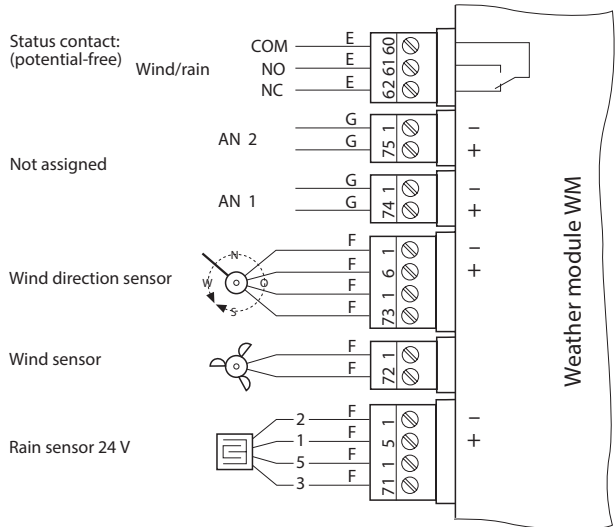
Status contact: (potential-free) Wind/rain

COM E 60
NO E 61
NC E 62

G 1 –
AN 2
G 75 +

Not assigned

G 1 –
AN 1
G 74 +

N
W O
S

F 1 –
F 6 +
F 1
F 73

Wind direction sensor

Wind sensor

F 1
F 72

Rain sensor 24 V

2 F 1 –
1 F 5 +
5 F 1
3 F 71

Weather module WM